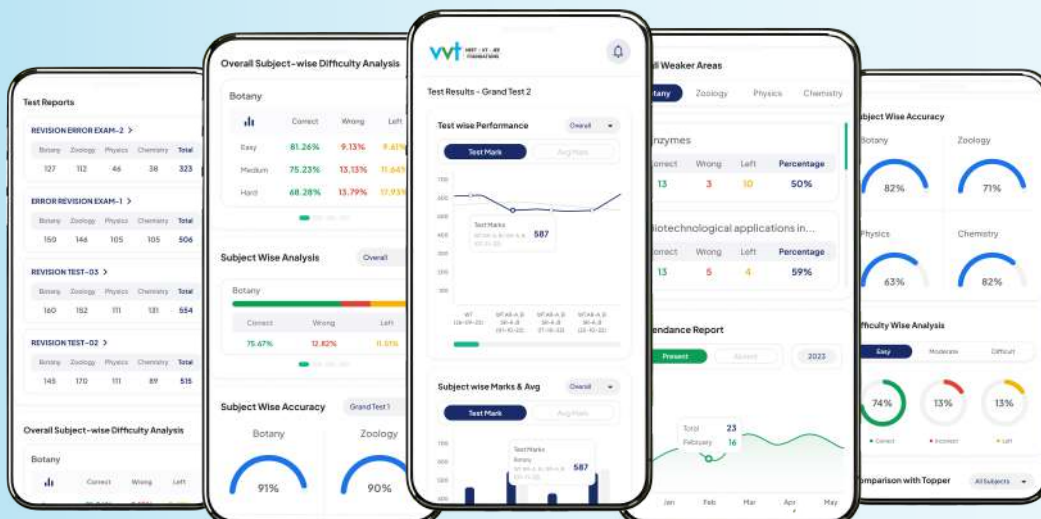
Test Reports

REVISION ERROR EXAM-2 >

| Botany | Zoology | Physics | Chemistry | Total |
|---|---|---|---|---|
| 127 | 112 | 46 | 38 | 323 |

ERROR REVISION EXAM-1 >

| Botany | Zoology | Physics | Chemistry | Total |
|---|---|---|---|---|
| 150 | 146 | 105 | 105 | 506 |

REVISION TEST-03 >

| Botany | Zoology | Physics | Chemistry | Total |
|---|---|---|---|---|
| 160 | 152 | 111 | 131 | 554 |

REVISION TEST-02 >

| Botany | Zoology | Physics | Chemistry | Total |
|---|---|---|---|---|
| 145 | 170 | 111 | 89 | 515 |

Overall Subject-wise Difficulty Analysis

Botany

Correct Wrong Left

Overall Subject-wise Difficulty Analysis

Botany

| | Correct | Wrong | Left |
|---|---|---|---|
| Easy | 81.26% | 9.13% | 9.61% |
| Medium | 75.23% | 13.13% | 11.64% |
| Hard | 68.28% | 13.79% | 17.93% |

Subject Wise Analysis

Overall

Botany

| Correct | Wrong | Left |
|---|---|---|
| 75.47% | 12.82% | 11.61% |

Subject Wise Accuracy

Grand Test 1

Botany 91%

Zoology 90%

vvt

Test Results - Grand Test 2

Test wise Performance

Overall

Test Mark

Avg Mark

Test Marks 587

Subject wise Marks & Avg

Overall

Test Mark

Avg Mark

Test Marks

Botany

587

Weaker Areas

Botany Zoology Physics Chemistry

Enzymes

| Correct | Wrong | Left | Percentage |
|---|---|---|---|
| 13 | 3 | 10 | 50% |

Biotechnological applications in...

| Correct | Wrong | Left | Percentage |
|---|---|---|---|
| 13 | 5 | 4 | 59% |

Attendance Report

Present Absent 2023

Total 23

February 16

Jan Feb Mar Apr May

Subject Wise Accuracy

Botany 82%

Zoology 71%

Physics 63%

Chemistry 82%

Difficulty Wise Analysis

Easy Moderate Difficult

74% 13% 13%

Correct Incorrect Left

Comparison with Topper

All Subjects